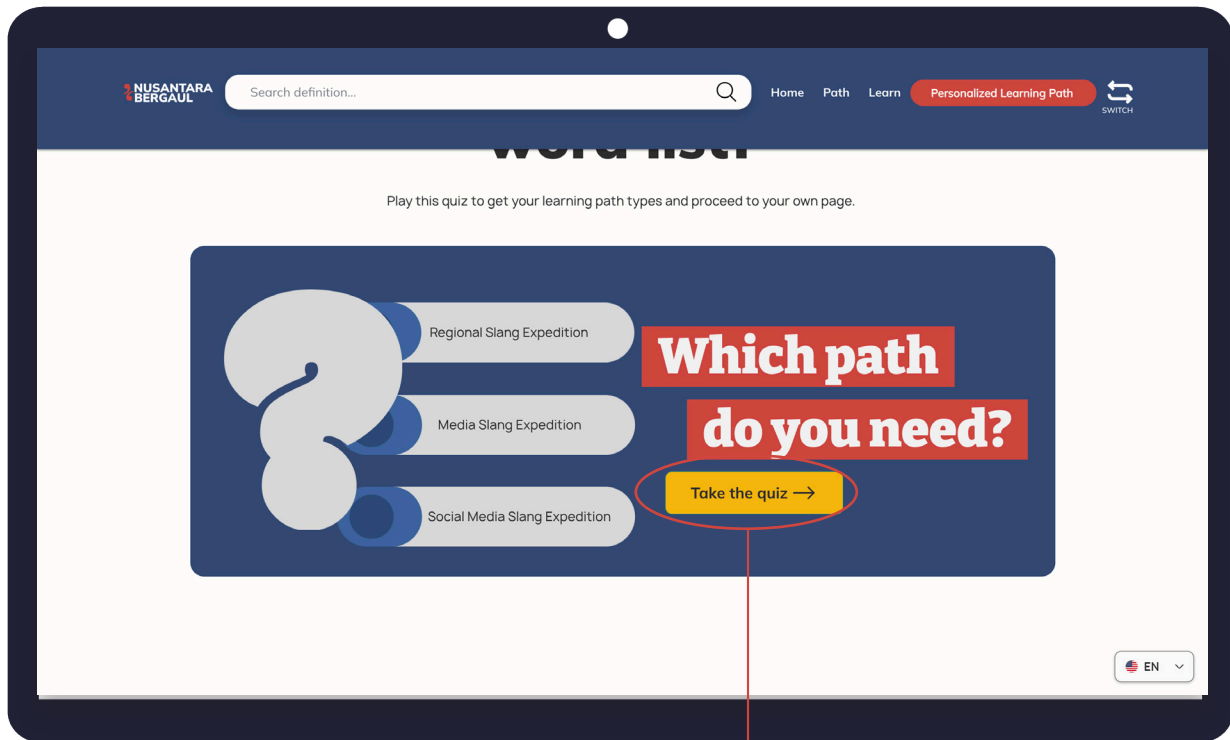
NUSANTARA BERGAUL

Search definition...

Home Path Learn Personalized Learning Path

SWITCH

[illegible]

Play this quiz to get your learning path types and proceed to your own page.

Regional Slang Expedition

Media Slang Expedition

Social Media Slang Expedition

Which path do you need?

Take the quiz →

EN